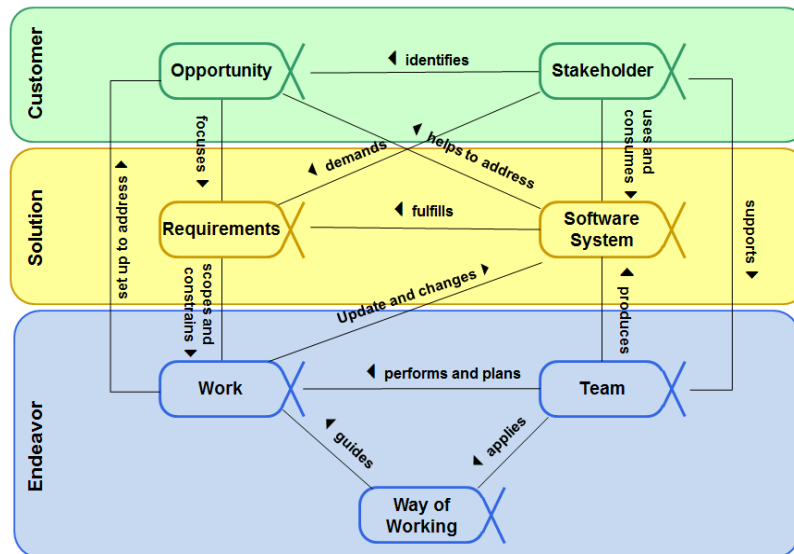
Customer

Opportunity

identifies

Stakeholder

focuses

uses and consumes

helps to address

demands

set up to address

supports

Solution

Requirements

fulfills

Software System

scopes and constrains

produces

Update and changes

Endeavor

Work

performs and plans

Team

guides

applies

Way of Working